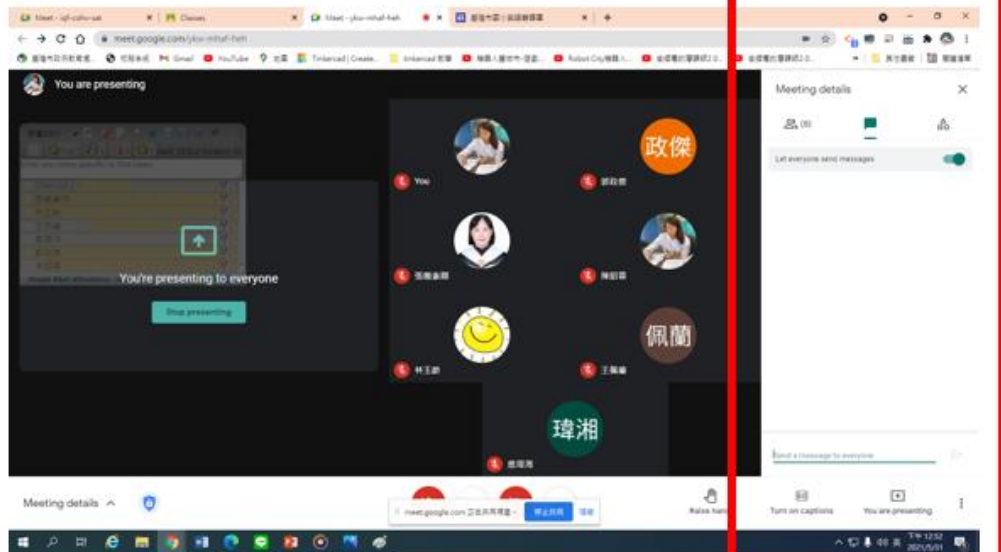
Meet - iqf-cohv-sat
Classes
Meet - ykw-mhaf-heh
meet.google.com/ykw-mhaf-heh
Gmail
YouTube
Tinkercad | Create...
Robot City

You are presenting

You're presenting to everyone
Stop presenting

You
政傑
佩蘭
瑋湘

Meeting details
Let everyone send messages
Send a message to everyone

Meeting details
meet.google.com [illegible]
Raise hand
Turn on captions
You are presenting

12:32
2021/5/31